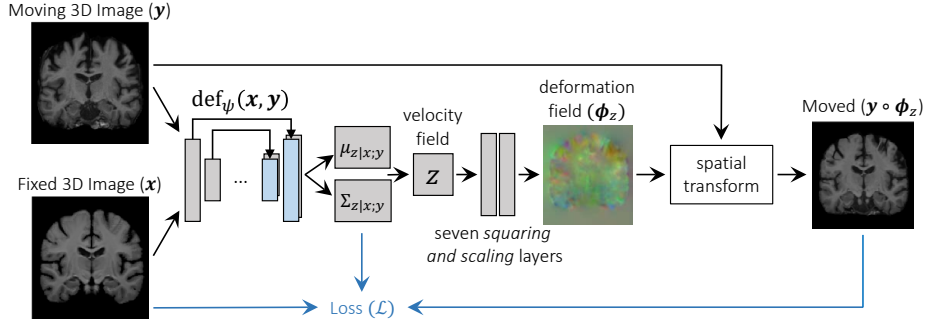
Moving 3D Image ($\boldsymbol{y}$)

$\text{def}_{\psi}(\boldsymbol{x}, \boldsymbol{y})$

...

Fixed 3D Image ($\boldsymbol{x}$)

$\mu_{z|x;y}$

$\Sigma_{z|x;y}$

velocity field

$z$

deformation field ($\boldsymbol{\phi}_z$)

seven *squaring and scaling* layers

spatial transform

Moved ($\boldsymbol{y} \circ \boldsymbol{\phi}_z$)

Loss ($\mathcal{L}$)